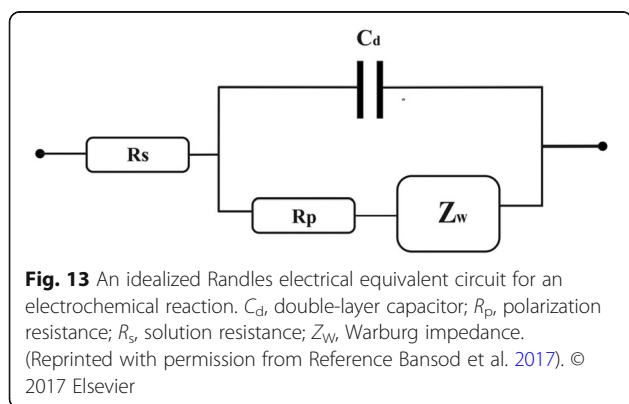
Cd

Rs

Rp

Zw

**Fig. 13** An idealized Randles electrical equivalent circuit for an electrochemical reaction. $C_d$, double-layer capacitor; $R_p$, polarization resistance; $R_s$, solution resistance; $Z_W$, Warburg impedance. (Reprinted with permission from Reference Bansod et al. 2017). © 2017 Elsevier